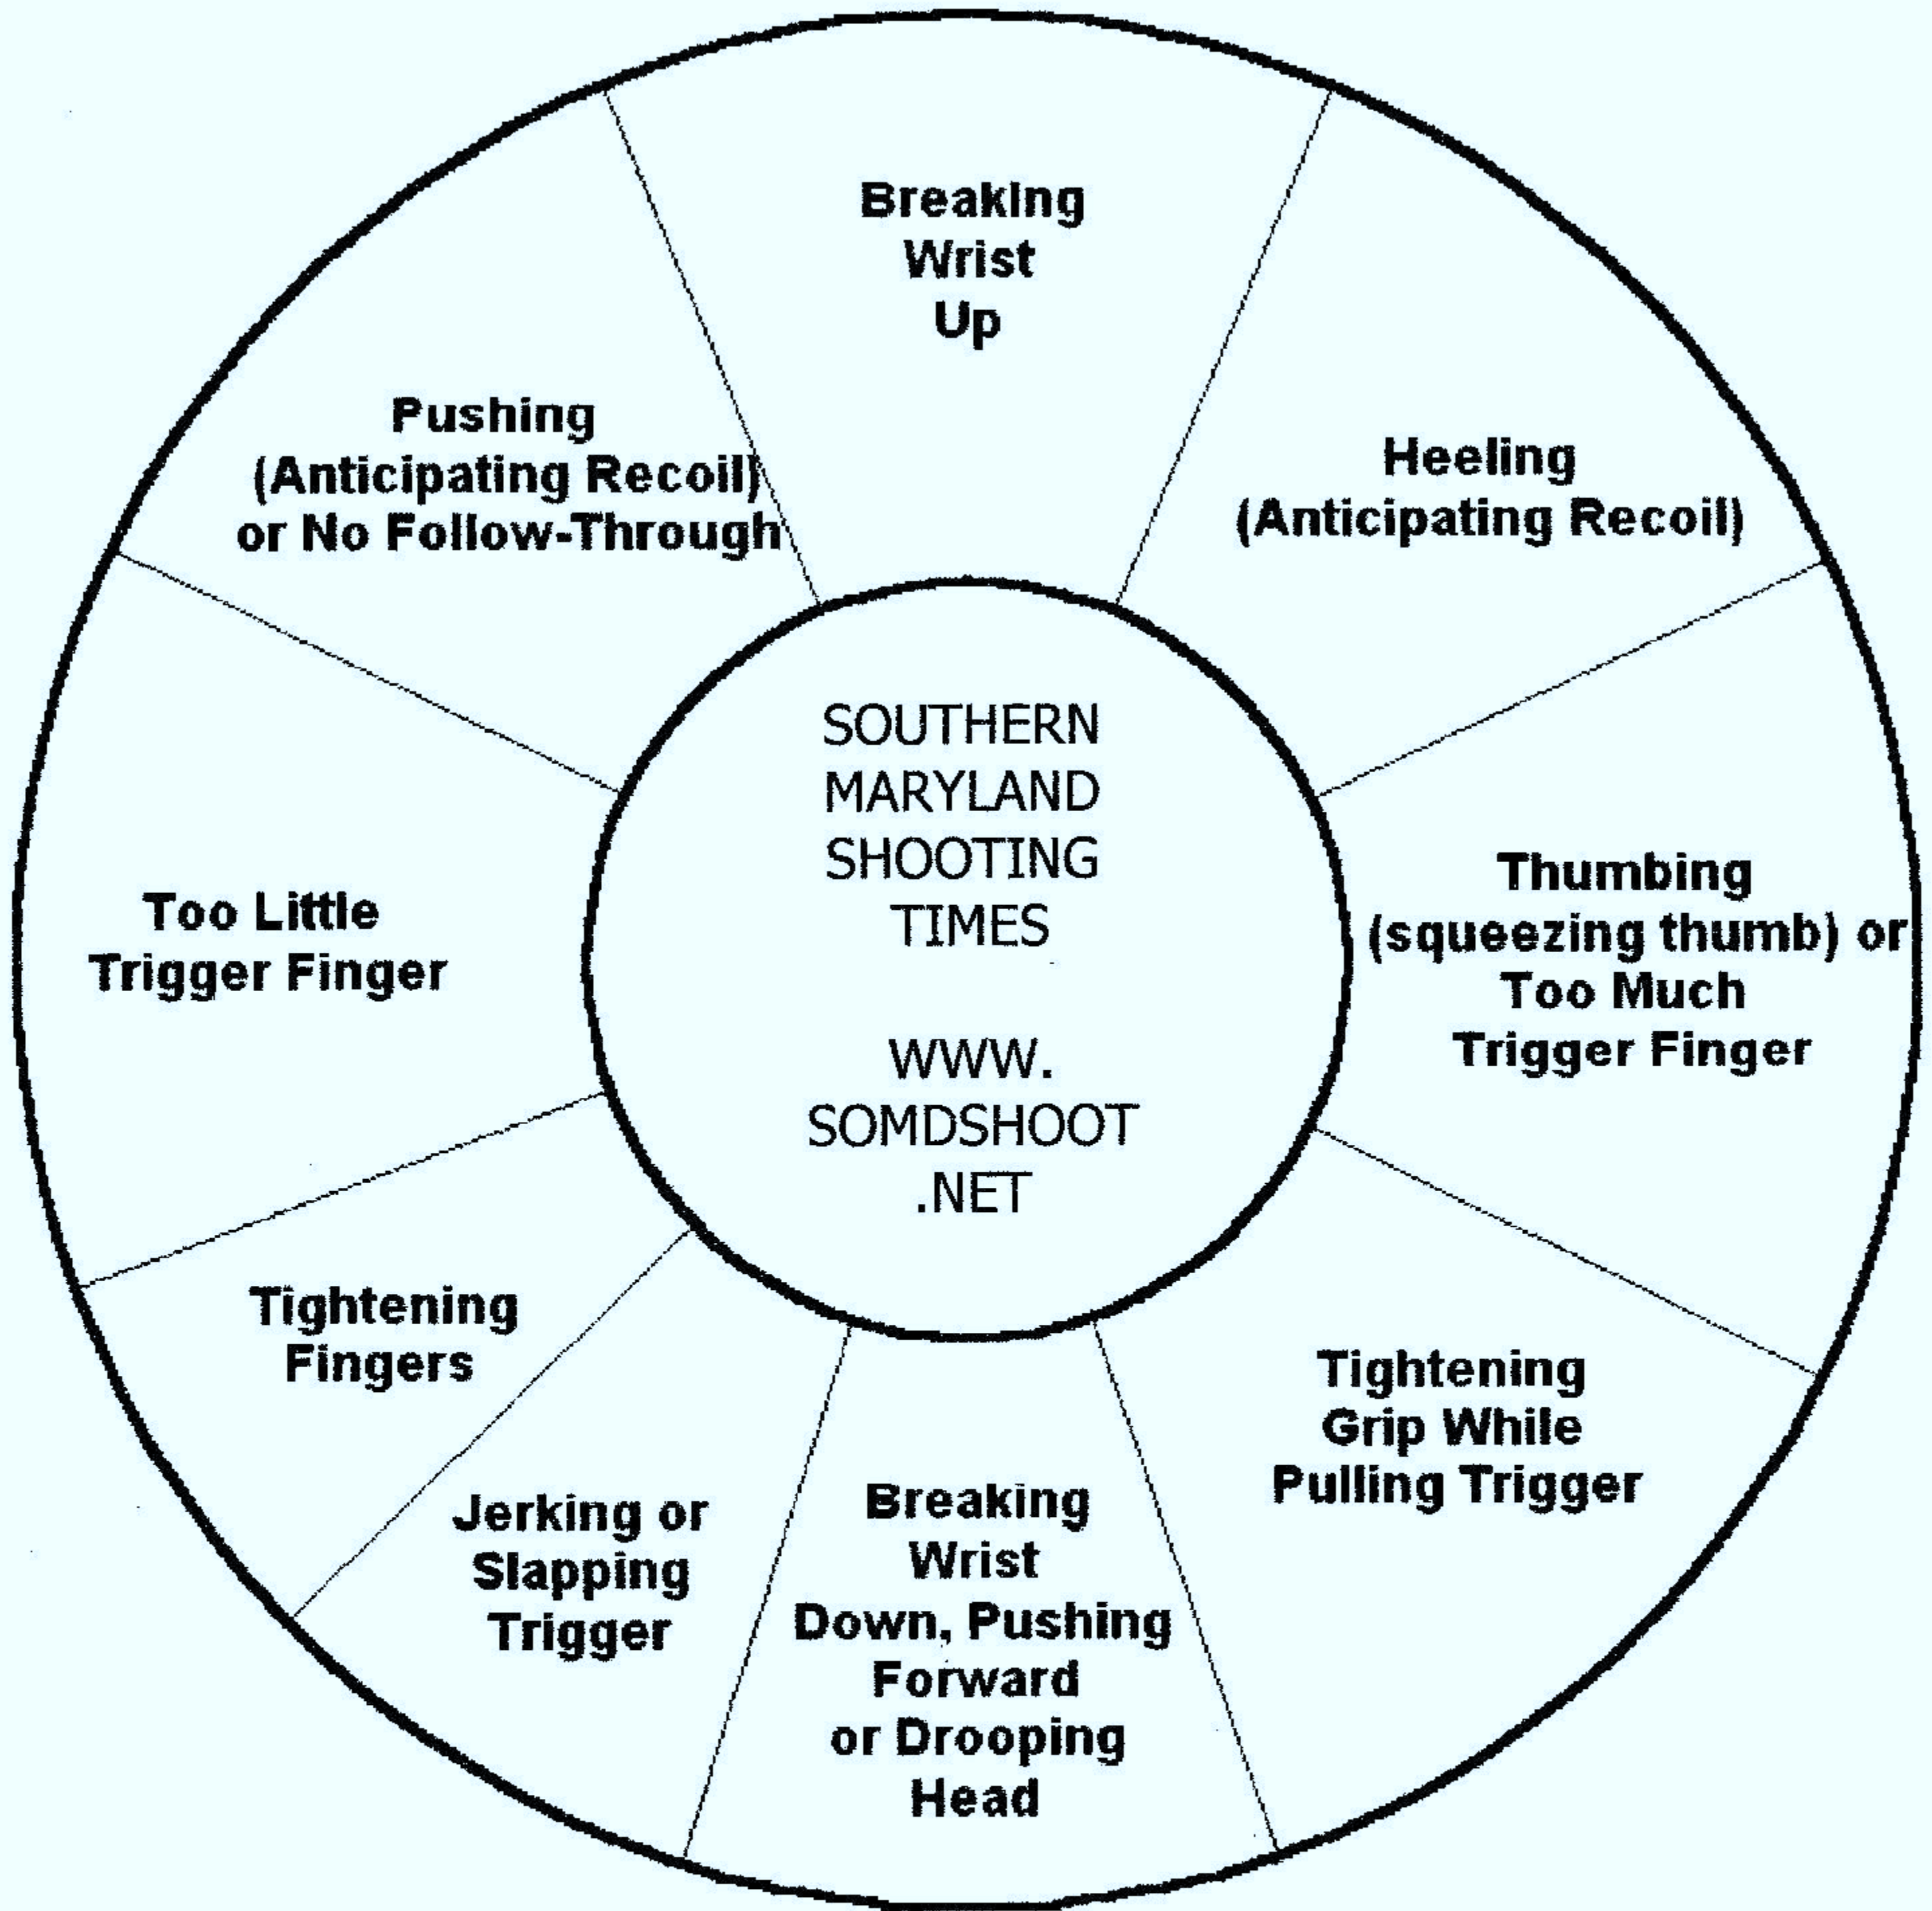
Breaking Wrist Up

Heeling (Anticipating Recoil)

Thumbing (squeezing thumb) or Too Much Trigger Finger

Tightening Grip While Pulling Trigger

Breaking Wrist Down, Pushing Forward or Drooping Head

Jerking or Slapping Trigger

Tightening Fingers

Too Little Trigger Finger

Pushing (Anticipating Recoil) or No Follow-Through

SOUTHERN MARYLAND SHOOTING TIMES

WWW. SOMDSHOOT .NET